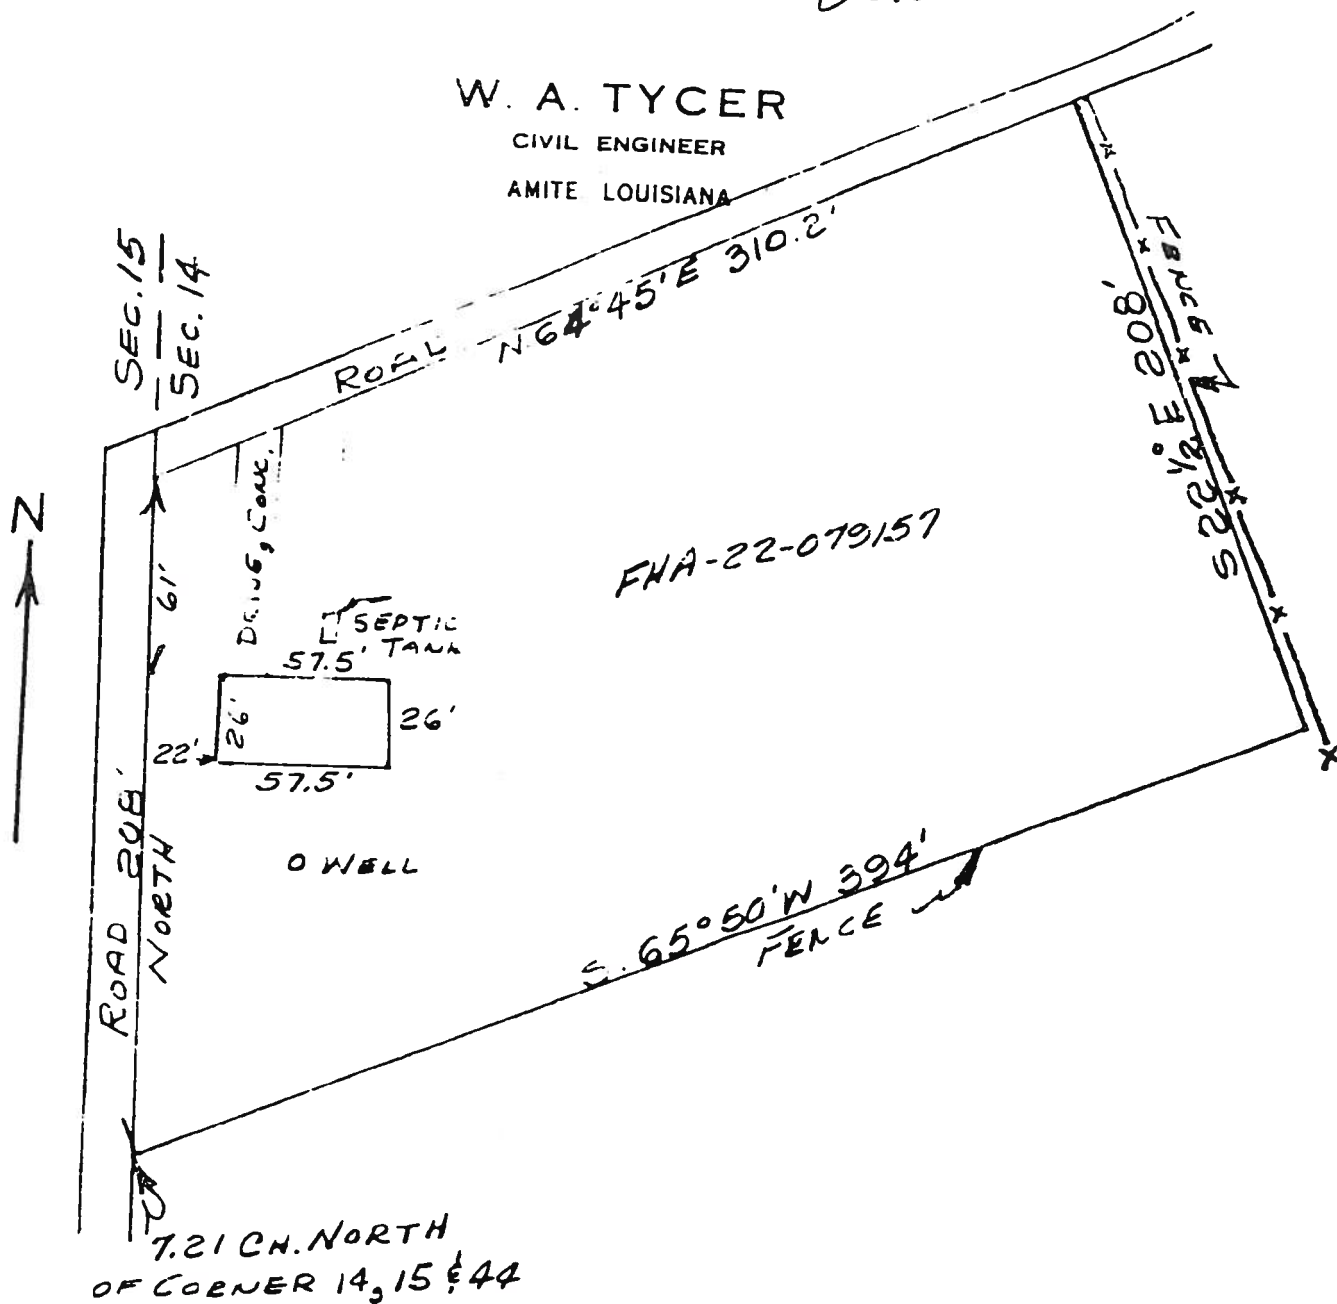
W. A. TYCER
CIVIL ENGINEER
AMITE LOUISIANA

SEC. 15
SEC. 14

ROAD N 64°45'E 310.2'

FENCE

S 22½°E 208'

N

61'

DRIVE, CONC.

SEPTIC TANK

57.5'

26'

26'

22'

57.5'

FHA-22-079157

O WELL

ROAD 208' NORTH

S. 65°50'W 394'
FENCE

7.21 CH. NORTH
OF CORNER 14, 15 & 44